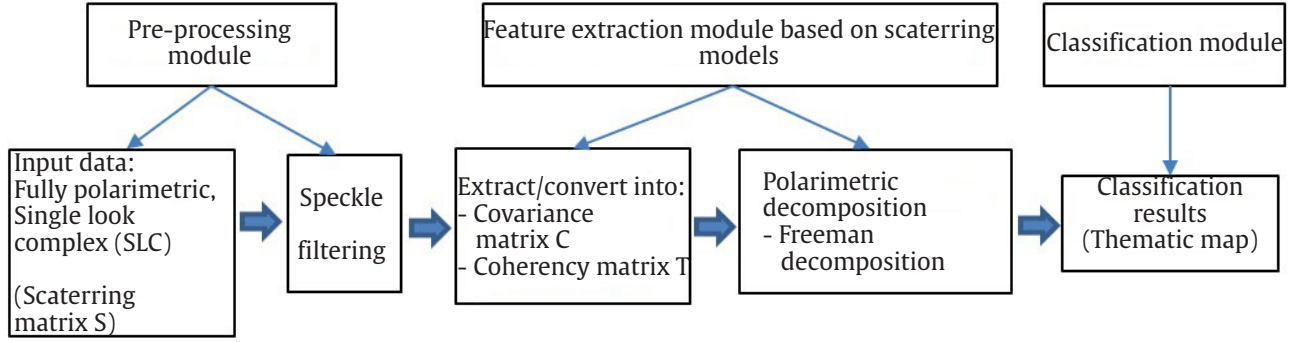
Pre-processing module

Feature extraction module based on scaterring models

Classification module

Input data:
Fully polarimetric, Single look complex (SLC)

(Scaterring matrix S)

Speckle filtering

Extract/convert into:
- Covariance matrix C
- Coherency matrix T

Polarimetric decomposition
- Freeman decomposition

Classification results (Thematic map)